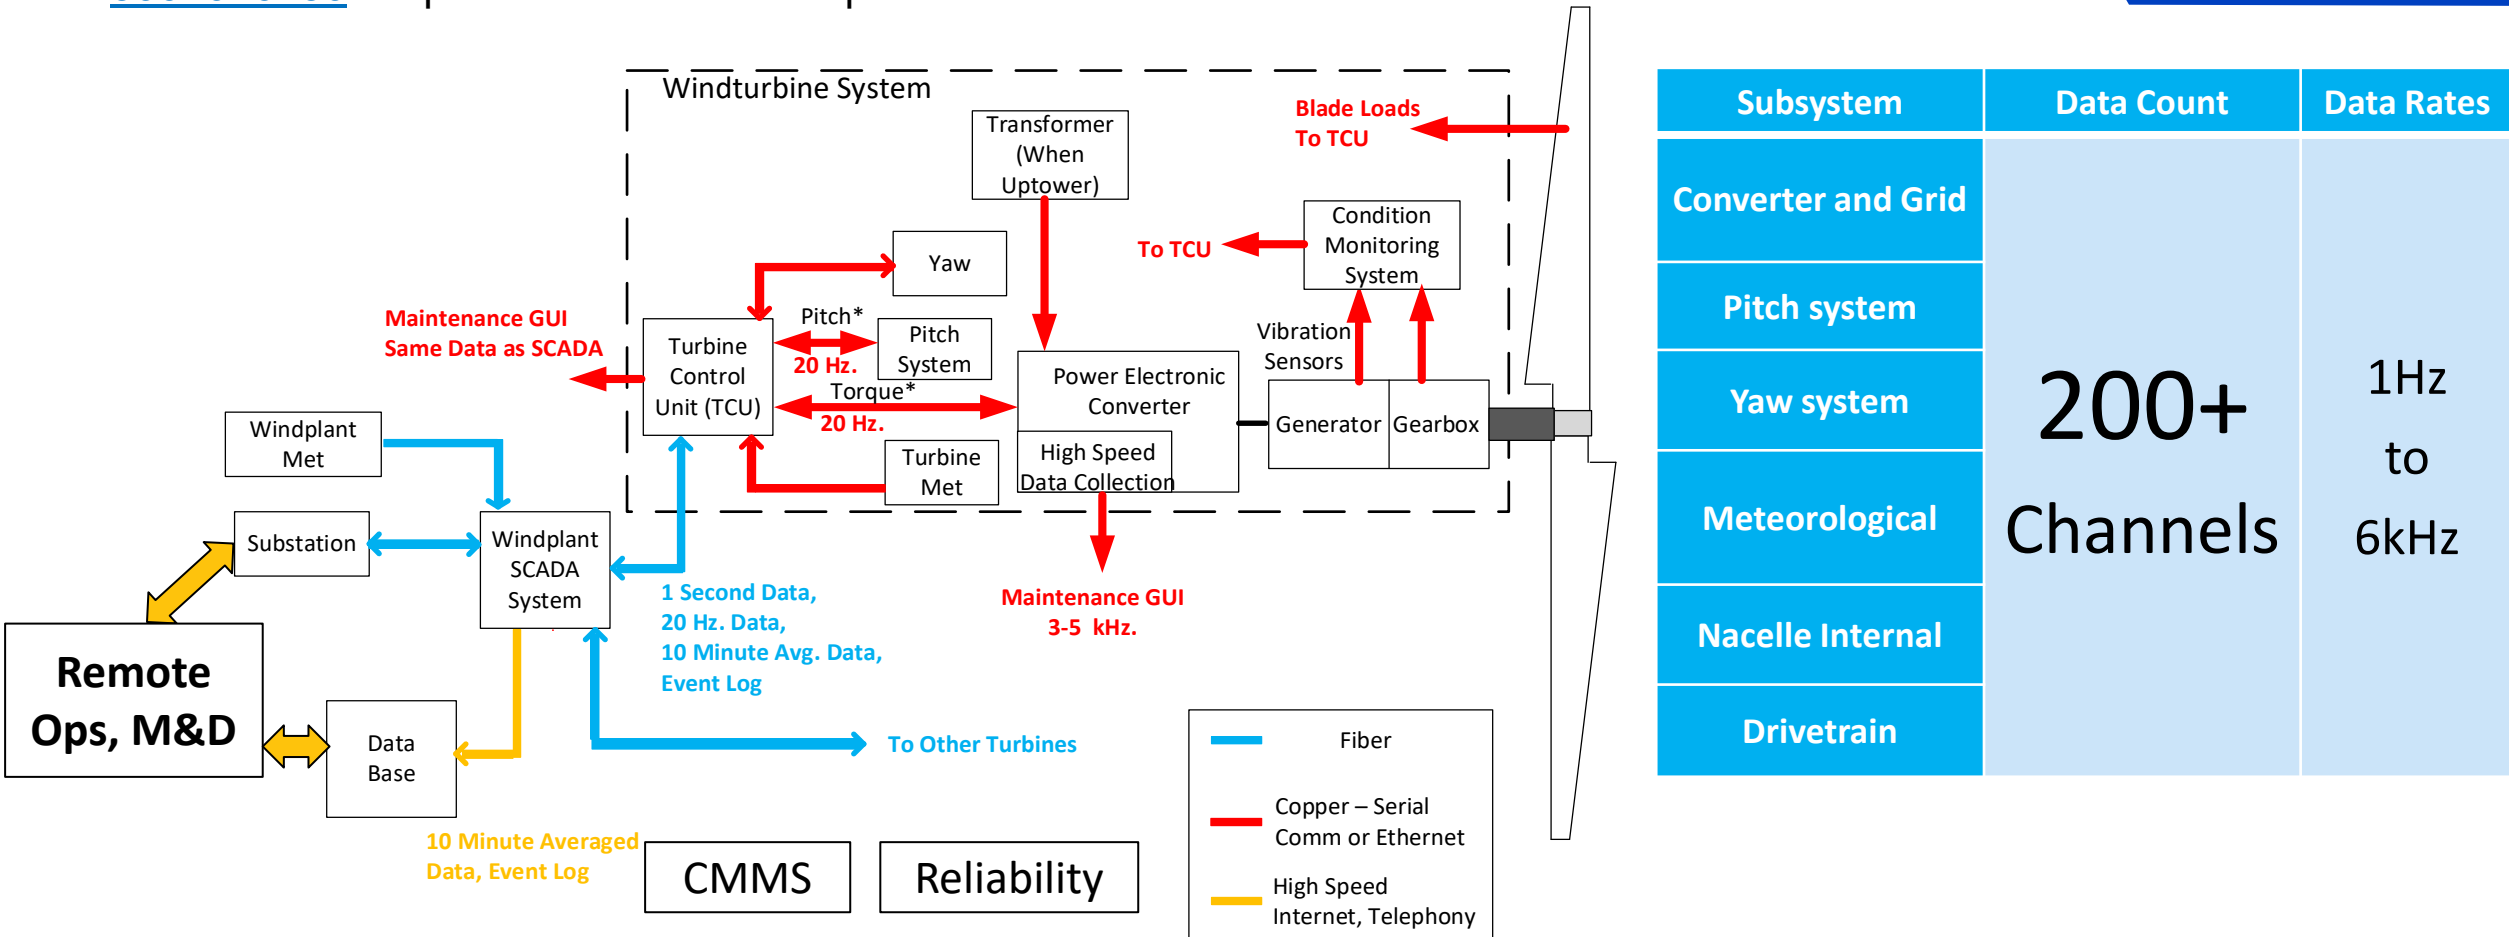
Windturbine System

Transformer (When Uptower)

Blade Loads To TCU

To TCU

Condition Monitoring System

Yaw

Maintenance GUI Same Data as SCADA

Turbine Control Unit (TCU)

Pitch*

20 Hz.

Pitch System

Torque*

20 Hz.

Power Electronic Converter

Vibration Sensors

Generator

Gearbox

High Speed Data Collection

Turbine Met

Windplant Met

Substation

Windplant SCADA System

1 Second Data, 20 Hz. Data, 10 Minute Avg. Data, Event Log

Maintenance GUI 3-5 kHz.

Remote Ops, M&D

Data Base

To Other Turbines

10 Minute Averaged Data, Event Log

CMMS

Reliability

Fiber

Copper – Serial Comm or Ethernet

High Speed Internet, Telephony

| Subsystem | Data Count | Data Rates |
|---|---|---|
| Converter and Grid | 200+ Channels | 1Hz to 6kHz |
| Pitch system | | |
| Yaw system | | |
| Meteorological | | |
| Nacelle Internal | | |
| Drivetrain | | |